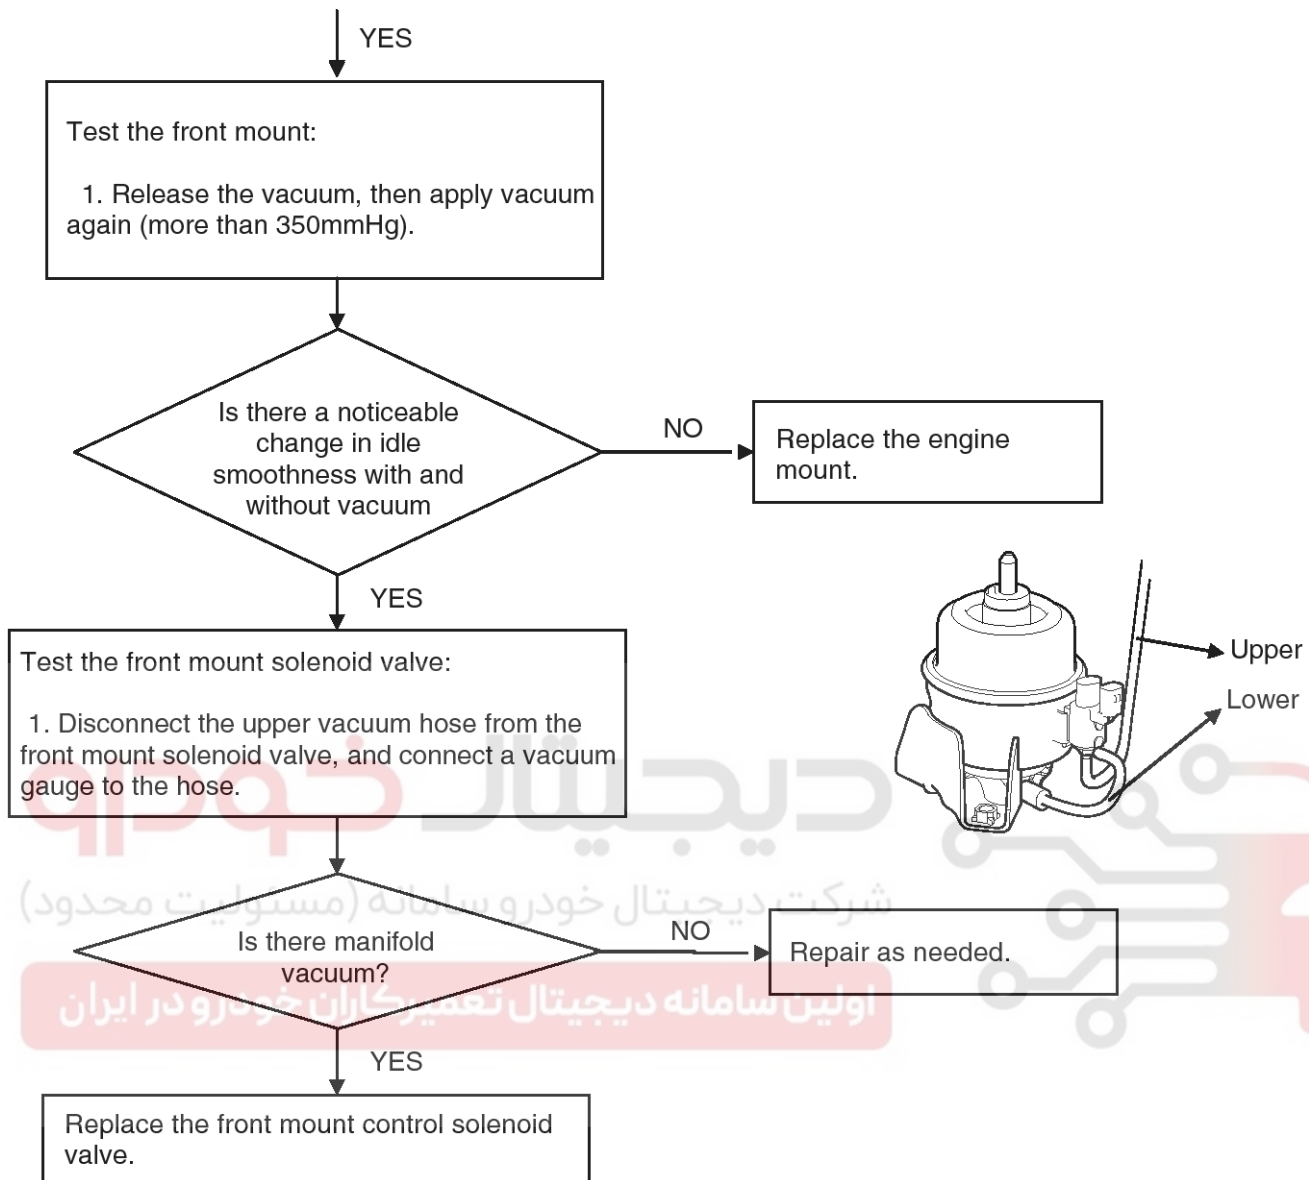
YES

Test the front mount:

1. Release the vacuum, then apply vacuum again (more than 350mmHg).

Is there a noticeable change in idle smoothness with and without vacuum

NO

Replace the engine mount.

YES

Test the front mount solenoid valve:

1. Disconnect the upper vacuum hose from the front mount solenoid valve, and connect a vacuum gauge to the hose.

Upper

Lower

دیجیتال خودرو

شرکت دیجیتال خودرو سامانه (مسئولیت محدود)

اولین سامانه دیجیتال تعمیرکاران خودرو در ایران

Is there manifold vacuum?

NO

Repair as needed.

YES

Replace the front mount control solenoid valve.